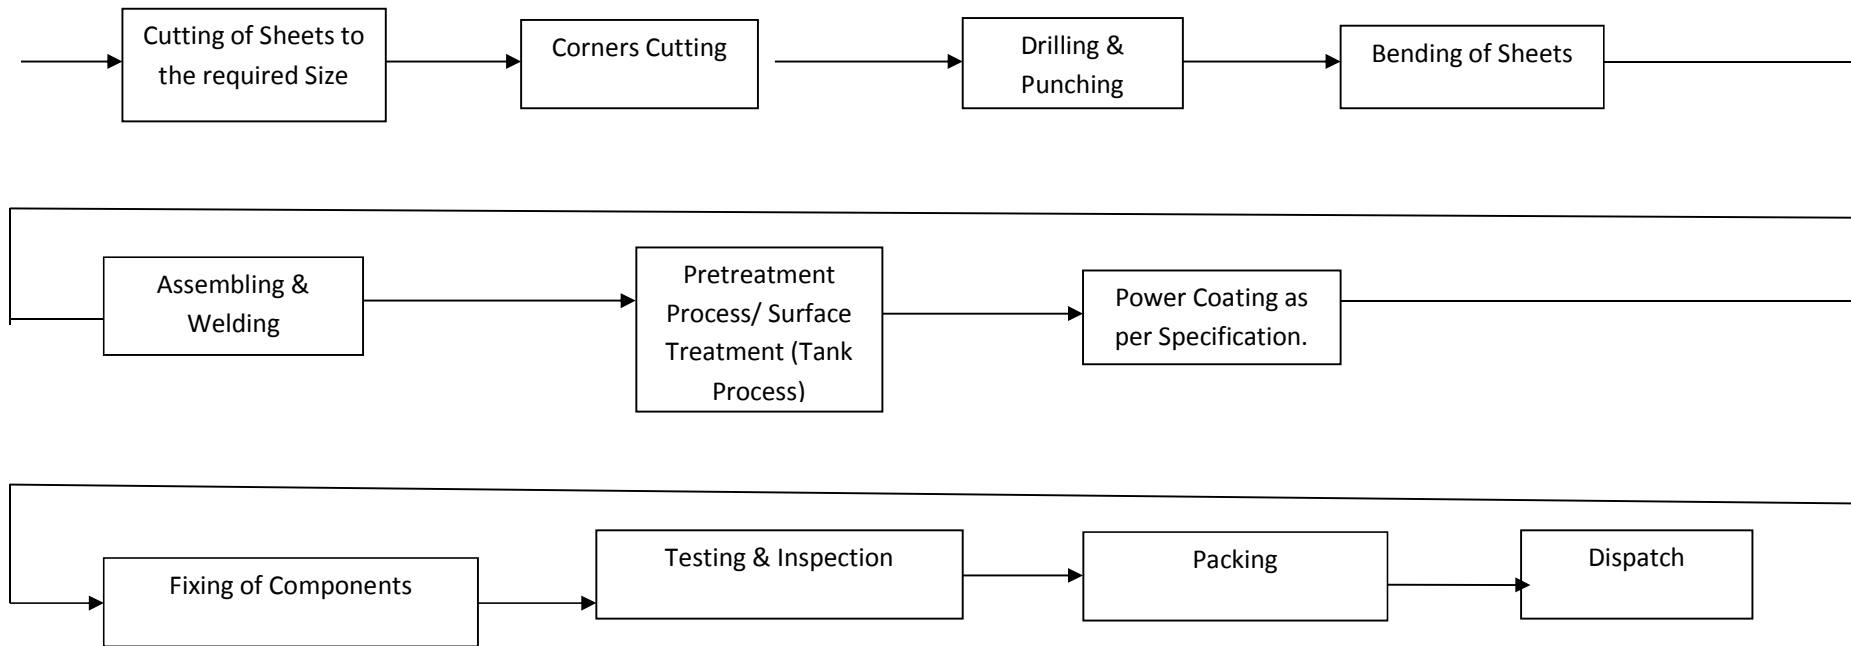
Cutting of Sheets to the required Size

Corners Cutting

Drilling & Punching

Bending of Sheets

Assembling & Welding

Pretreatment Process/ Surface Treatment (Tank Process)

Power Coating as per Specification.

Fixing of Components

Testing & Inspection

Packing

Dispatch